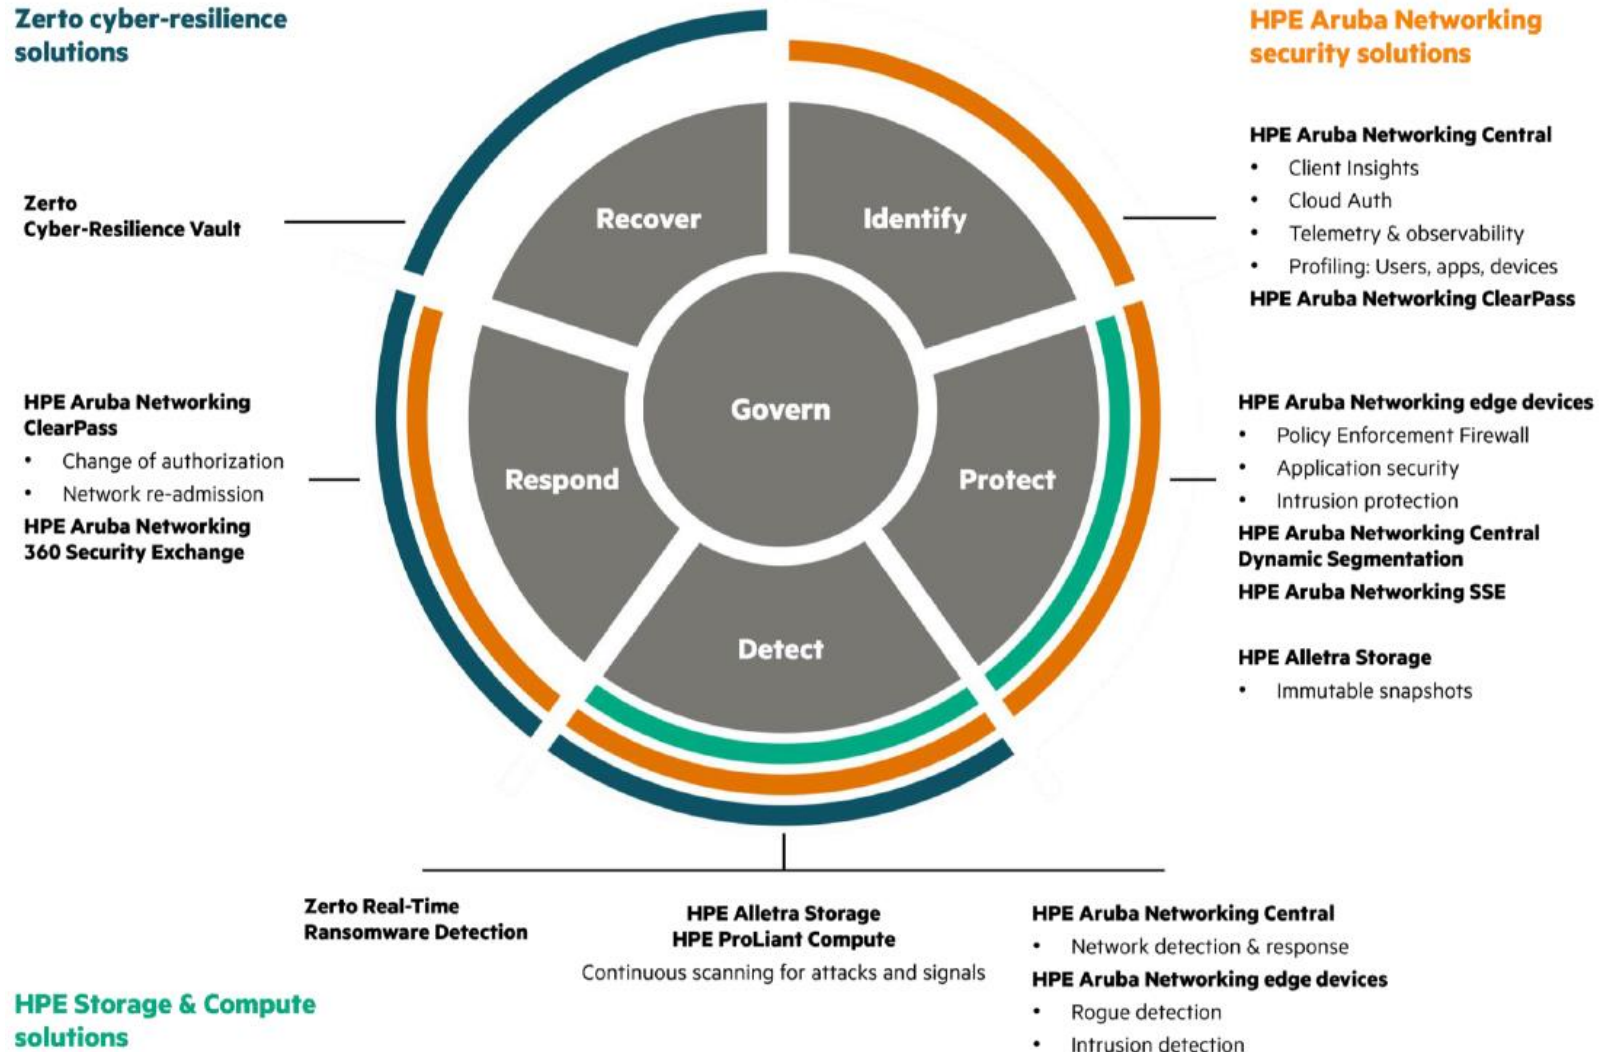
Zerto cyber-resilience solutions

HPE Aruba Networking security solutions

Zerto Cyber-Resilience Vault

HPE Aruba Networking Central
- Client Insights
- Cloud Auth
- Telemetry & observability
- Profiling: Users, apps, devices

HPE Aruba Networking ClearPass

Recover

Identify

Govern

Respond

Protect

Detect

HPE Aruba Networking ClearPass
- Change of authorization
- Network re-admission

HPE Aruba Networking 360 Security Exchange

HPE Aruba Networking edge devices
- Policy Enforcement Firewall
- Application security
- Intrusion protection

HPE Aruba Networking Central Dynamic Segmentation

HPE Aruba Networking SSE

HPE Alletra Storage
- Immutable snapshots

Zerto Real-Time Ransomware Detection

HPE Alletra Storage
HPE ProLiant Compute
Continuous scanning for attacks and signals

HPE Aruba Networking Central
- Network detection & response

HPE Aruba Networking edge devices
- Rogue detection
- Intrusion detection

HPE Storage & Compute solutions